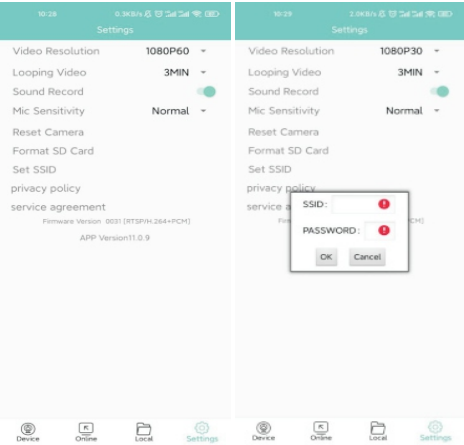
10:28 0.3KB/s

Settings

Video Resolution 1080P60

Looping Video 3MIN

Sound Record

Mic Sensitivity Normal

Reset Camera

Format SD Card

Set SSID

privacy policy

service agreement

Firmware Version 0031 [RTSP/H.264+PCM]

APP Version11.0.9

Device Online Local Settings

10:29 2.0KB/s

Settings

Video Resolution 1080P30

Looping Video 3MIN

Sound Record

Mic Sensitivity Normal

Reset Camera

Format SD Card

Set SSID

privacy policy

service a

Firm

CM]

SSID:

PASSWORD:

OK Cancel

Device Online Local Settings